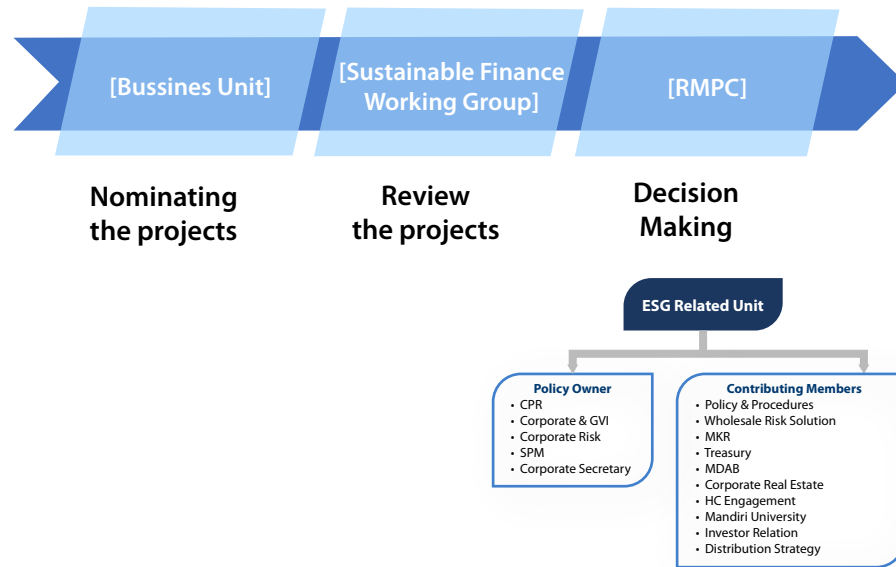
[Bussines Unit]

[Sustainable Finance Working Group]

[RMPC]

Nominating the projects

Review the projects

Decision Making

ESG Related Unit

Policy Owner
- CPR
- Corporate & GVI
- Corporate Risk
- SPM
- Corporate Secretary

Contributing Members
- Policy & Procedures
- Wholesale Risk Solution
- MKR
- Treasury
- MDAB
- Corporate Real Estate
- HC Engagement
- Mandiri University
- Investor Relation
- Distribution Strategy